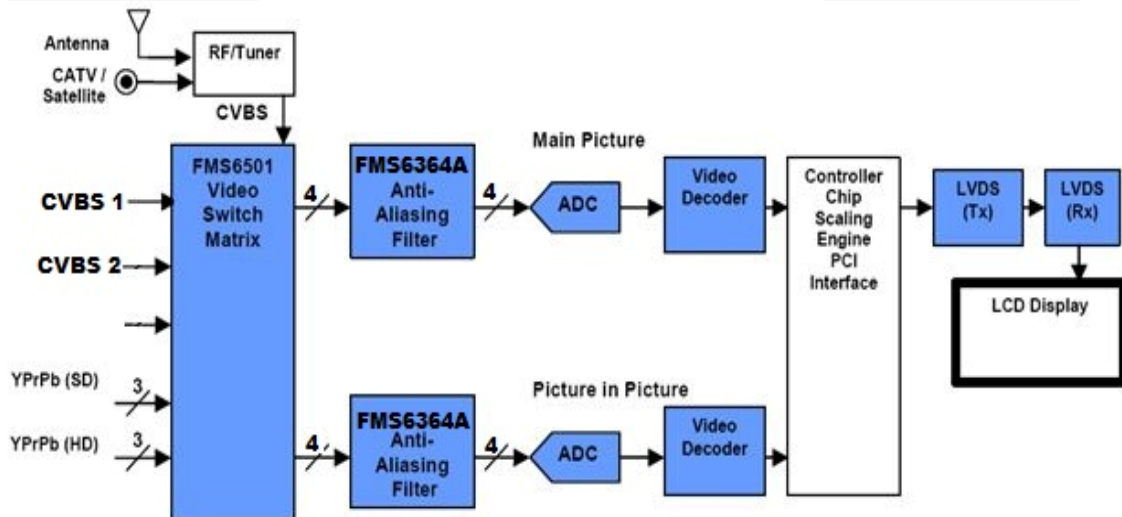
Antenna

CATV / Satellite

RF/Tuner

CVBS

CVBS 1

CVBS 2

YPrPb (SD)

3

YPrPb (HD)

3

FMS6501 Video Switch Matrix

4

4

FMS6364A Anti-Aliasing Filter

FMS6364A Anti-Aliasing Filter

4

4

Main Picture

Picture in Picture

ADC

ADC

Video Decoder

Video Decoder

Controller Chip Scaling Engine PCI Interface

LVDS (Tx)

LVDS (Rx)

LCD Display